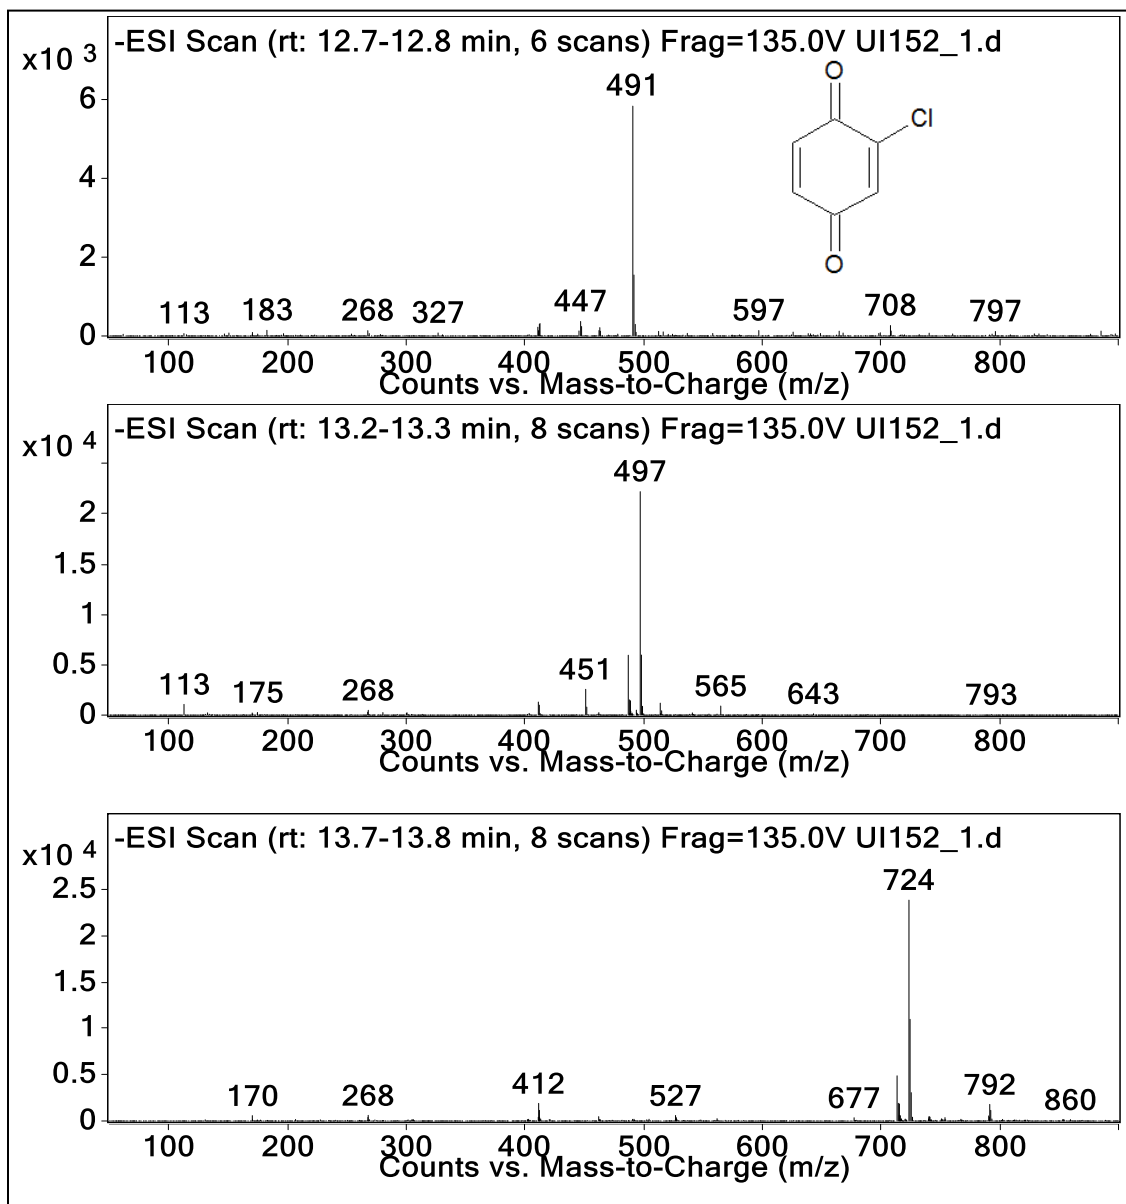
x10 3
-ESI Scan (rt: 12.7-12.8 min, 6 scans) Frag=135.0V UI152_1.d
6
4
2
0
491
O
Cl
O
113 183 268 327 447 597 708 797
100 200 300 400 500 600 700 800
Counts vs. Mass-to-Charge (m/z)

x10 4
-ESI Scan (rt: 13.2-13.3 min, 8 scans) Frag=135.0V UI152_1.d
2
1.5
1
0.5
0
497
113 175 268 451 565 643 793
100 200 300 400 500 600 700 800
Counts vs. Mass-to-Charge (m/z)

x10 4
-ESI Scan (rt: 13.7-13.8 min, 8 scans) Frag=135.0V UI152_1.d
2.5
2
1.5
1
0.5
0
724
170 268 412 527 677 792 860
100 200 300 400 500 600 700 800
Counts vs. Mass-to-Charge (m/z)